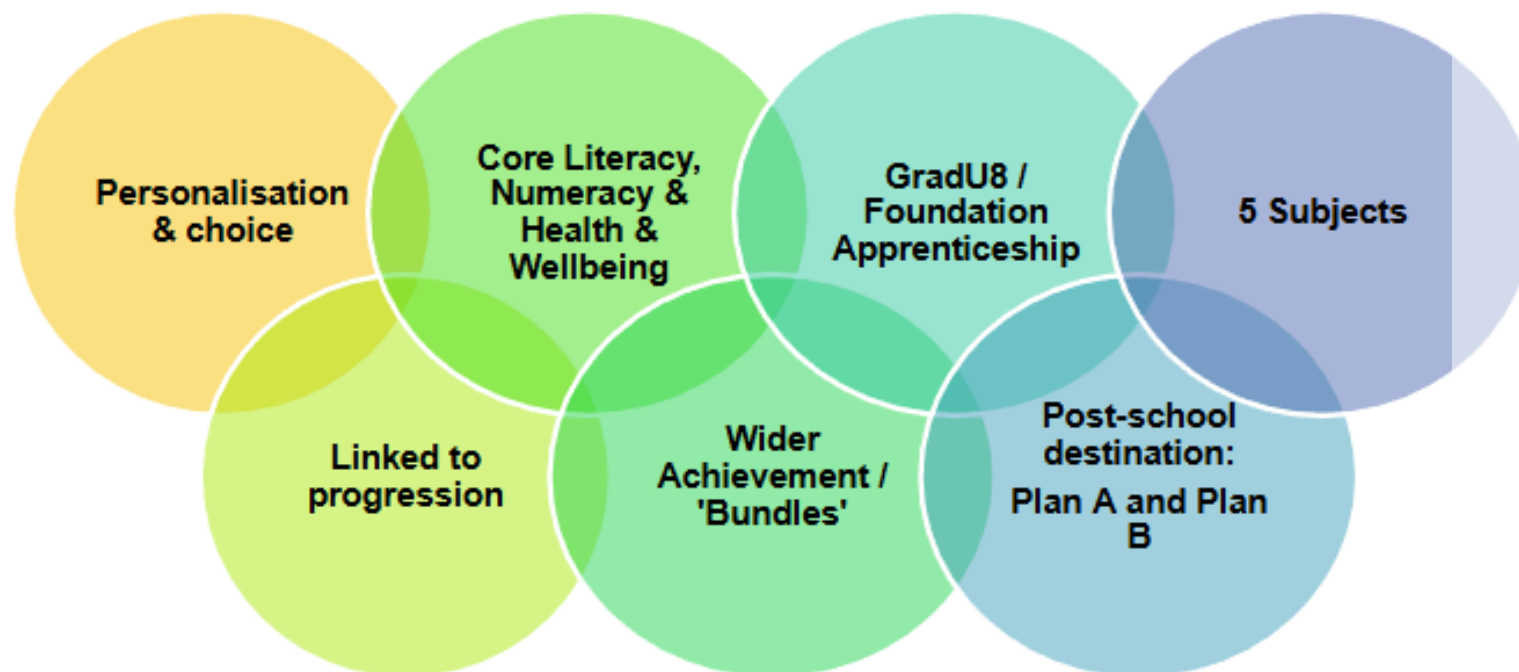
Personalisation & choice

Core Literacy, Numeracy & Health & Wellbeing

GradU8 / Foundation Apprenticeship

5 Subjects

Linked to progression

Wider Achievement / 'Bundles'

Post-school destination:

Plan A and Plan B